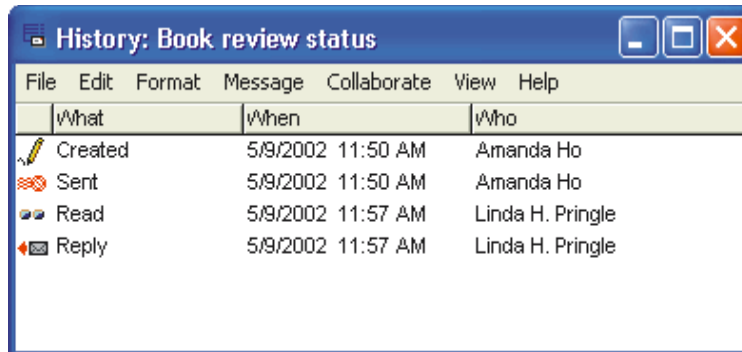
History: Book review status

File Edit Format Message Collaborate View Help

| What | When | Who |
|---|---|---|
| Created | 5/9/2002 11:50 AM | Amanda Ho |
| Sent | 5/9/2002 11:50 AM | Amanda Ho |
| Read | 5/9/2002 11:57 AM | Linda H. Pringle |
| Reply | 5/9/2002 11:57 AM | Linda H. Pringle |